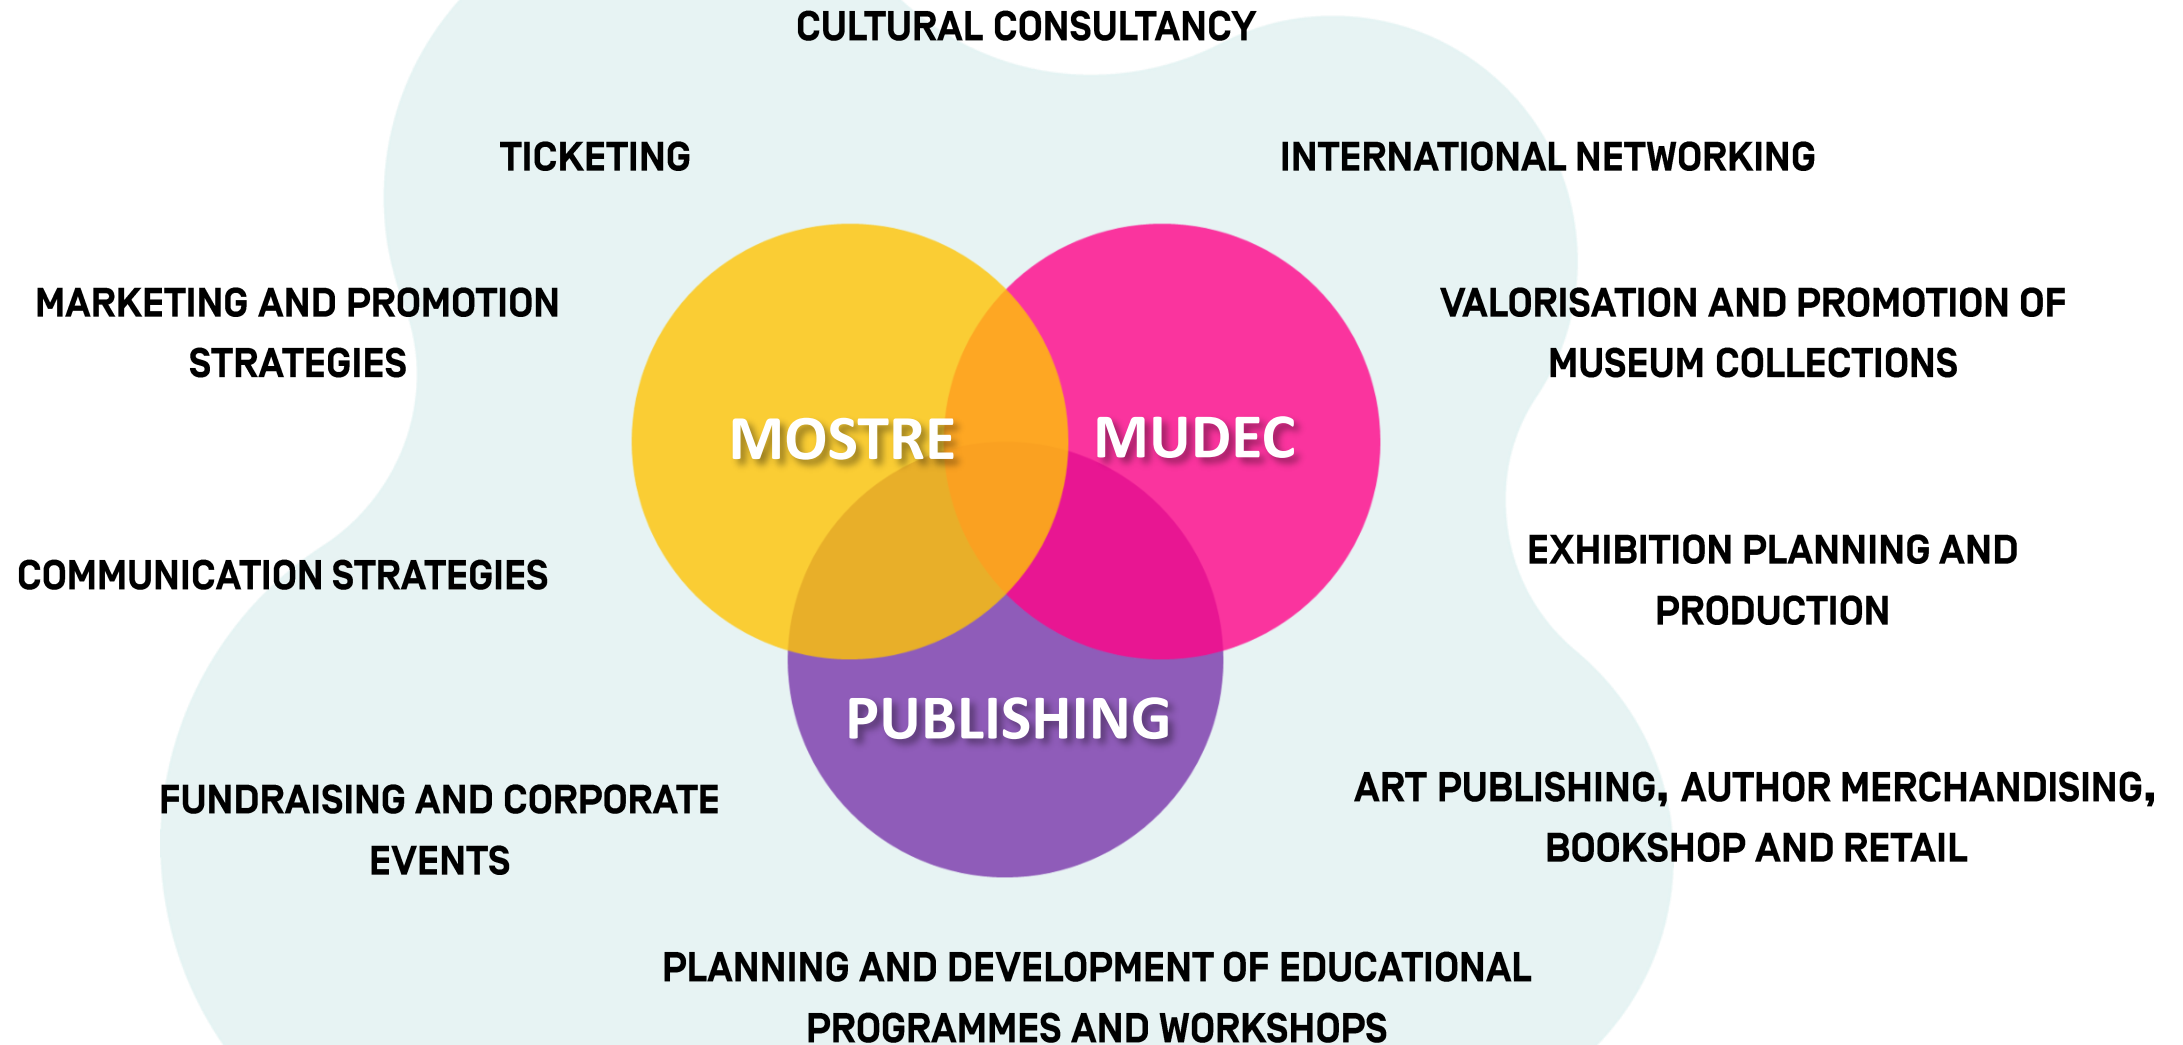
CULTURAL CONSULTANCY

TICKETING

INTERNATIONAL NETWORKING

MARKETING AND PROMOTION STRATEGIES

VALORISATION AND PROMOTION OF MUSEUM COLLECTIONS

MOSTRE

MUDEC

PUBLISHING

COMMUNICATION STRATEGIES

EXHIBITION PLANNING AND PRODUCTION

FUNDRAISING AND CORPORATE EVENTS

ART PUBLISHING, AUTHOR MERCHANDISING, BOOKSHOP AND RETAIL

PLANNING AND DEVELOPMENT OF EDUCATIONAL PROGRAMMES AND WORKSHOPS